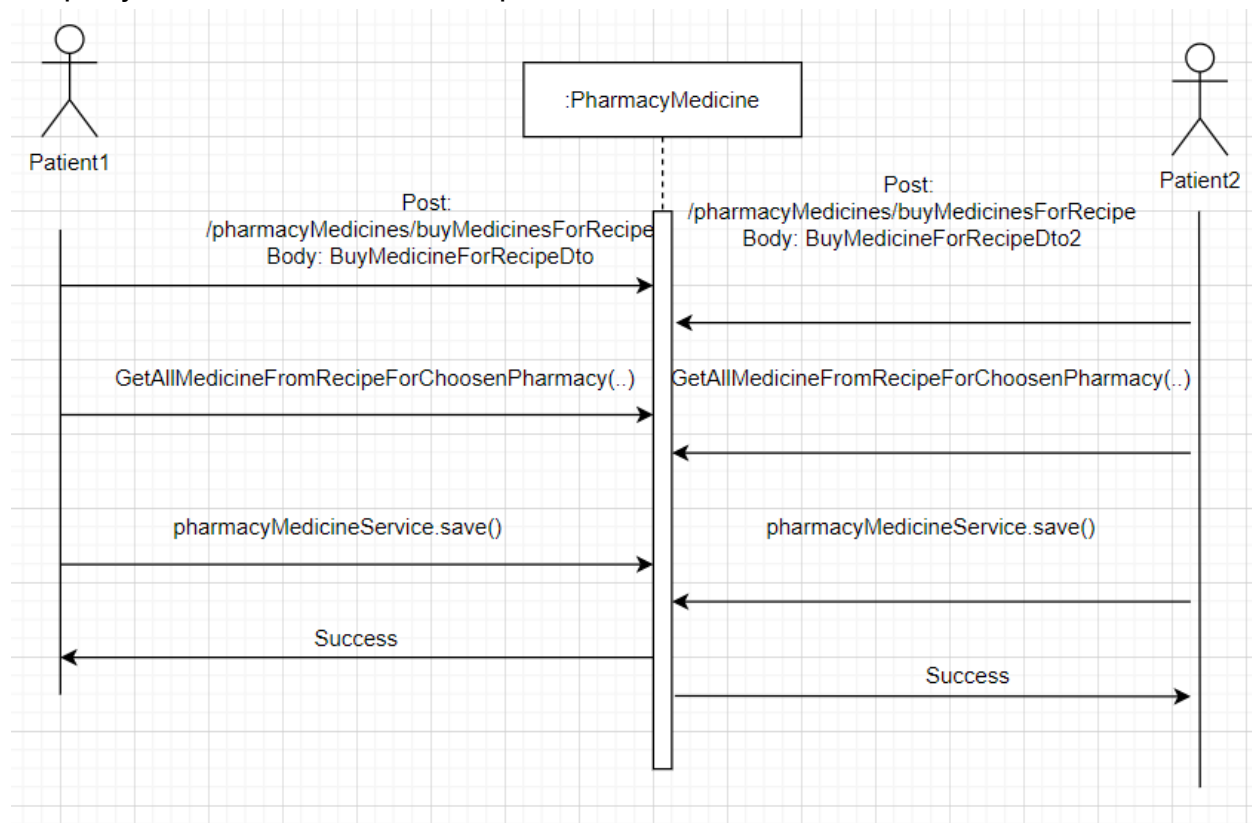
:PharmacyMedicine

Patient1

Patient2

Post:
/pharmacyMedicines/buyMedicinesForRecipe
Body: BuyMedicineForRecipeDto

Post:
/pharmacyMedicines/buyMedicinesForRecipe
Body: BuyMedicineForRecipeDto2

GetAllMedicineFromRecipeForChoosenPharmacy(..)

GetAllMedicineFromRecipeForChoosenPharmacy(..)

pharmacyMedicineService.save()

pharmacyMedicineService.save()

Success

Success